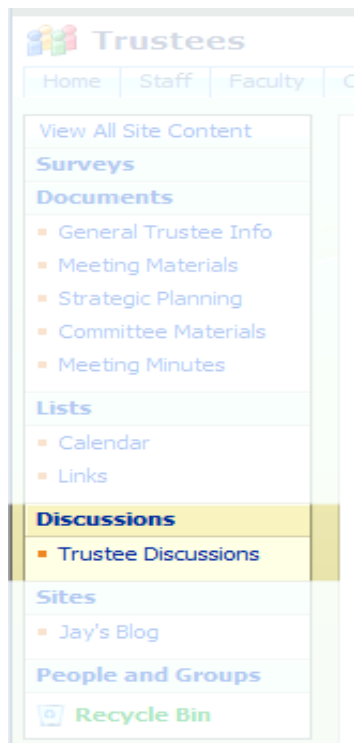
Trustees

Home | Staff | Faculty | C

View All Site Content

Surveys

Documents

General Trustee Info

Meeting Materials

Strategic Planning

Committee Materials

Meeting Minutes

Lists

Calendar

Links

Discussions

Trustee Discussions

Sites

Jay's Blog

People and Groups

Recycle Bin